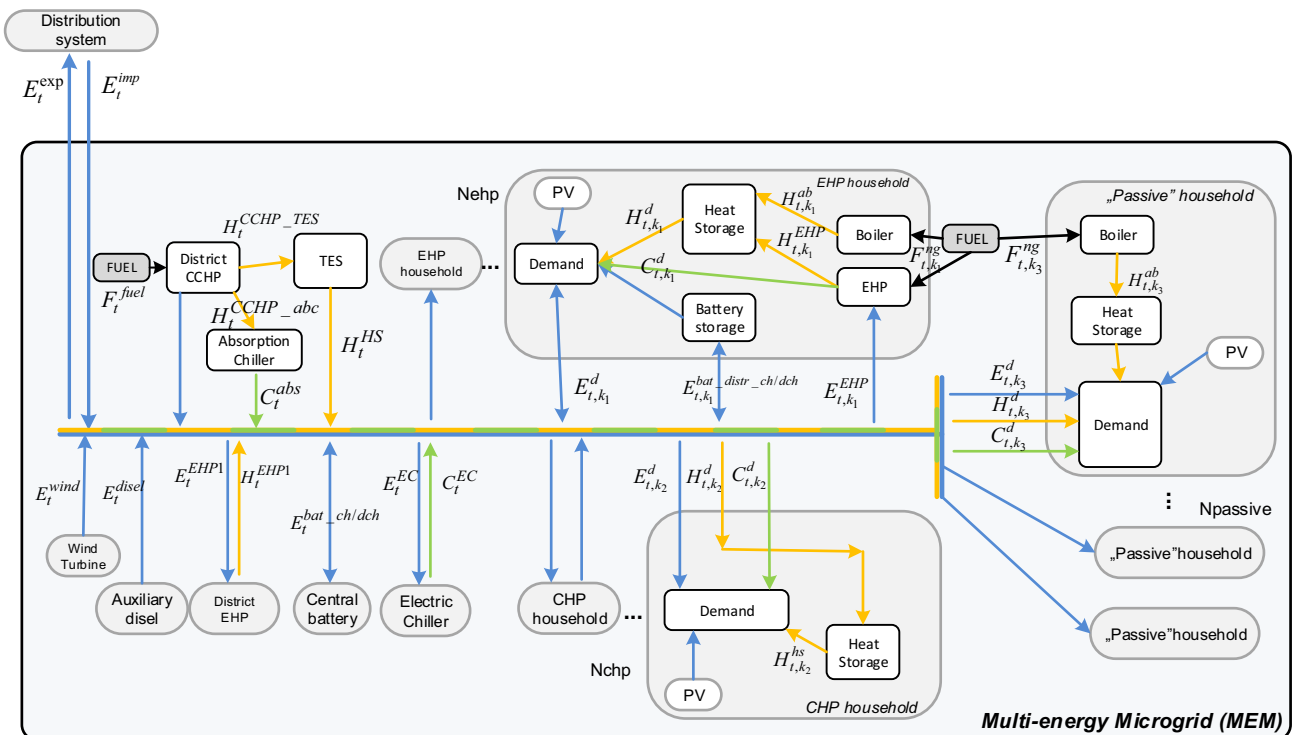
Distribution system

$E_t^{\exp}$ $E_t^{imp}$

Nehp

PV

Heat Storage

$H_{t,k_1}^{ab}$ EHP household

$H_{t,k_1}^{d}$

Demand

$H_{t,k_1}^{EHP}$

Boiler

FUEL

$C_{t,k_1}^{d}$

$F_{t,k_1}^{ng}$

$F_{t,k_3}^{ng}$

EHP

Battery storage

„Passive" household

Boiler

$H_{t,k_3}^{ab}$

Heat Storage

PV

$H_t^{CCHP\_TES}$

FUEL

District CCHP

TES

EHP household

...

$F_t^{fuel}$

$H_t^{CCHP\_abc}$

Absorption Chiller

$H_t^{HS}$

$C_t^{abs}$

$E_{t,k_1}^{d}$

$E_{t,k_1}^{bat\_distr\_ch/dch}$

$E_{t,k_1}^{EHP}$

$E_{t,k_3}^{d}$

$H_{t,k_3}^{d}$

$C_{t,k_3}^{d}$

Demand

$E_t^{wind}$ $E_t^{disel}$ $E_t^{EHP1}$ $H_t^{EHP1}$ $E_t^{bat\_ch/dch}$ $E_t^{EC}$ $C_t^{EC}$

$E_{t,k_2}^{d}$ $H_{t,k_2}^{d}$ $C_{t,k_2}^{d}$

⋮

Npassive

„Passive"household

Wind Turbine

Auxiliary disel

District EHP

Central battery

Electric Chiller

CHP household ...

Demand

$H_{t,k_2}^{hs}$

Heat Storage

„Passive"household

Nchp

PV

CHP household

Multi-energy Microgrid (MEM)